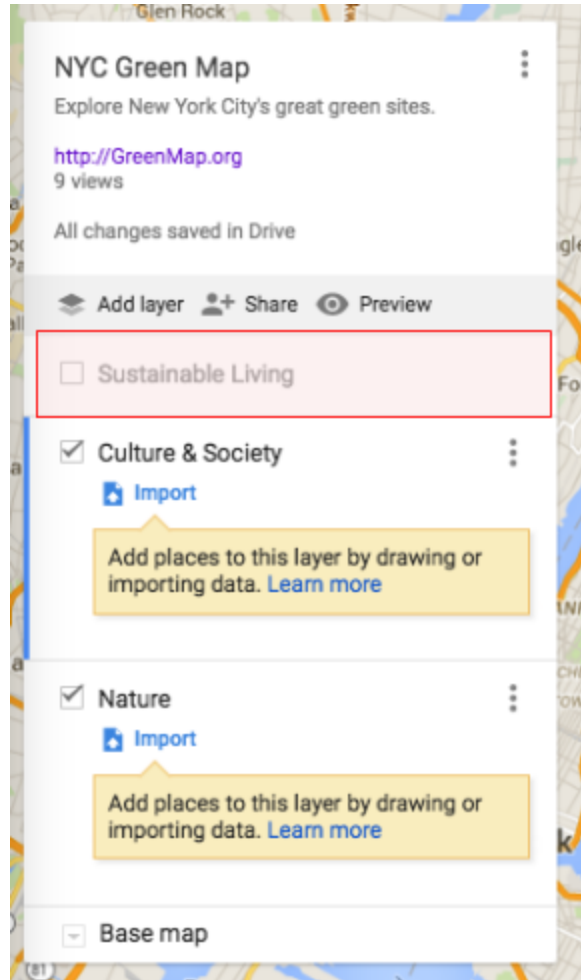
Glen Rock

NYC Green Map

Explore New York City's great green sites.

http://GreenMap.org
9 views

All changes saved in Drive

Add layer Share Preview

Sustainable Living

Culture & Society

Import

Add places to this layer by drawing or importing data. Learn more

Nature

Import

Add places to this layer by drawing or importing data. Learn more

Base map